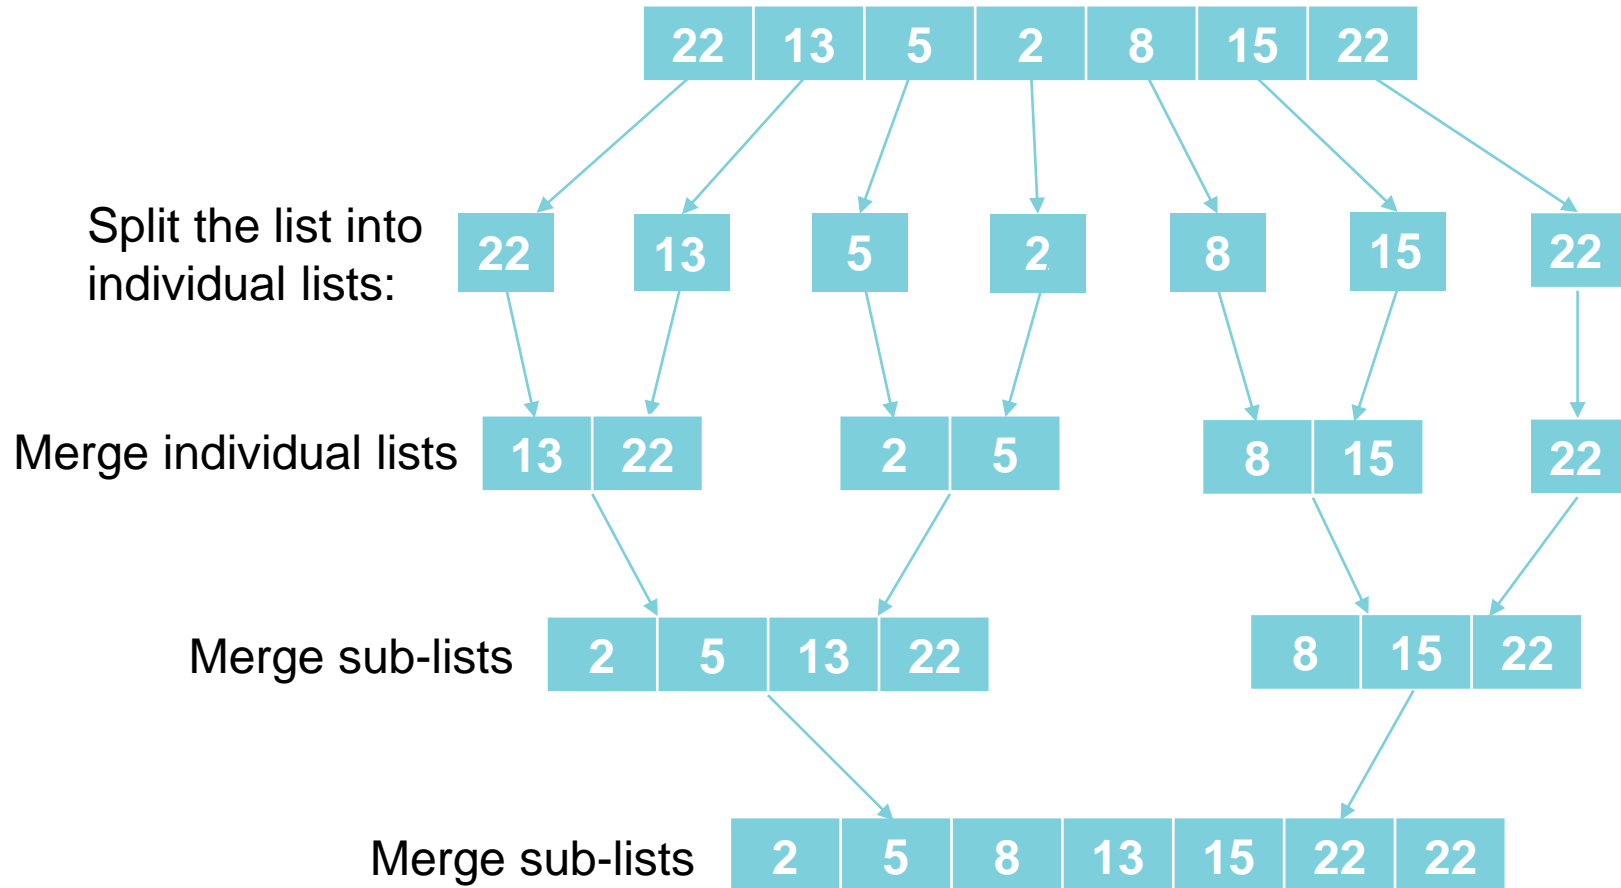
| 22 | 13 | 5 | 2 | 8 | 15 | 22 |
|---|---|---|---|---|---|---|

Split the list into individual lists:

22 13 5 2 8 15 22

Merge individual lists

| 13 | 22 |
|---|---|

| 2 | 5 |
|---|---|

| 8 | 15 |
|---|---|

22

Merge sub-lists

| 2 | 5 | 13 | 22 |
|---|---|---|---|

| 8 | 15 | 22 |
|---|---|---|

Merge sub-lists

| 2 | 5 | 8 | 13 | 15 | 22 | 22 |
|---|---|---|---|---|---|---|